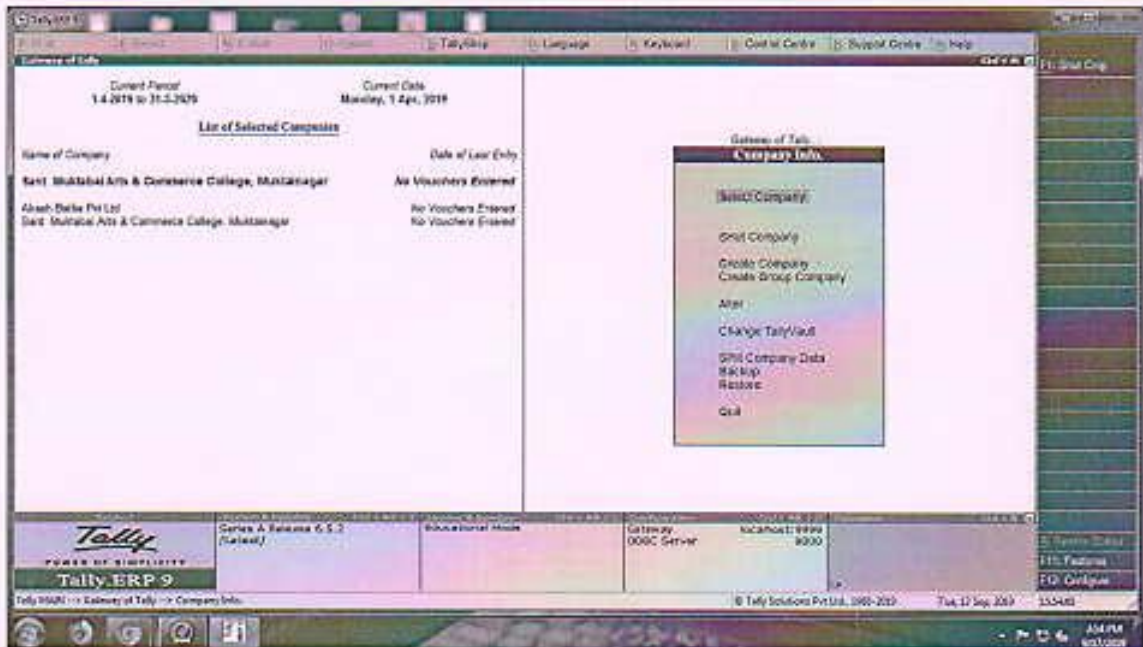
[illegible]

P: Print | E: Export | M: E-Mail | O: Upload | T: TallyShop | L: Language | K: Keyboard | K: Control Centre | H: Support Centre | H: Help

Gateway of Tally

F1: Shut Cmp

Current Period
1-4-2019 to 31-3-2020

Current Date
Monday, 1 Apr, 2019

List of Selected Companies

Name of Company

Date of Last Entry

Sant. Muktabai Arts & Commerce College, Muktainagar

No Vouchers Entered

Akash Balbe Pvt Ltd
Sant. Muktabai Arts & Commerce College, Muktainagar

No Vouchers Entered
No Vouchers Entered

Gateway of Tally

Company Info.

Select Company

Shut Company

Create Company
Create Group Company

Alter

Change TallyVault

Split Company Data
Backup
Restore

Quit

Tally
POWER OF SIMPLICITY
Tally.ERP 9

Series A Release 6.5.2
(Default)

Educational Mode

Gateway
ODBC Server

localhost: 9999
9000

F11: Features
F12: Configure

Tally MAIN --> Gateway of Tally --> Company Info.

© Tally Solutions Pvt Ltd., 1988-2019

Tue, 17 Sep, 2019

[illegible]